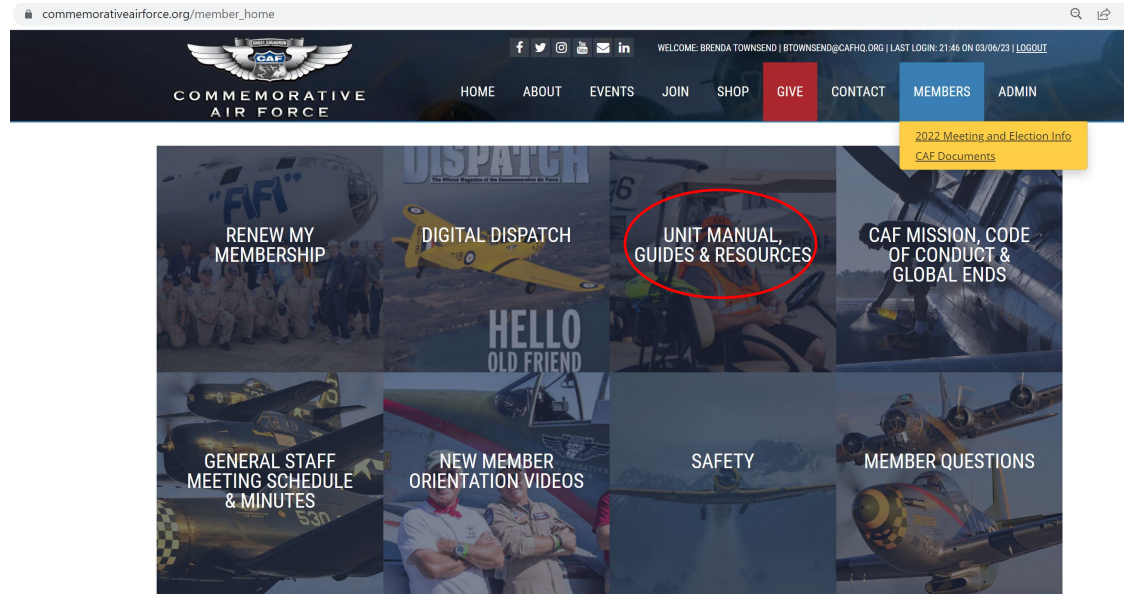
commemorativeairforce.org/member_home

CAF
COMMEMORATIVE AIR FORCE

WELCOME: BRENDA TOWNSEND | BTOWNSEND@CAFHQ.ORG | LAST LOGIN: 21:46 ON 03/06/23 | LOGOUT

HOME ABOUT EVENTS JOIN SHOP GIVE CONTACT MEMBERS ADMIN

2022 Meeting and Election Info
CAF Documents

"FIFI"
RENEW MY MEMBERSHIP

DISPATCH
The Official Magazine of the Commemorative Air Force
DIGITAL DISPATCH
HELLO OLD FRIEND

UNIT MANUAL, GUIDES & RESOURCES

CAF MISSION, CODE OF CONDUCT & GLOBAL ENDS

GENERAL STAFF MEETING SCHEDULE & MINUTES

NEW MEMBER ORIENTATION VIDEOS

SAFETY

MEMBER QUESTIONS